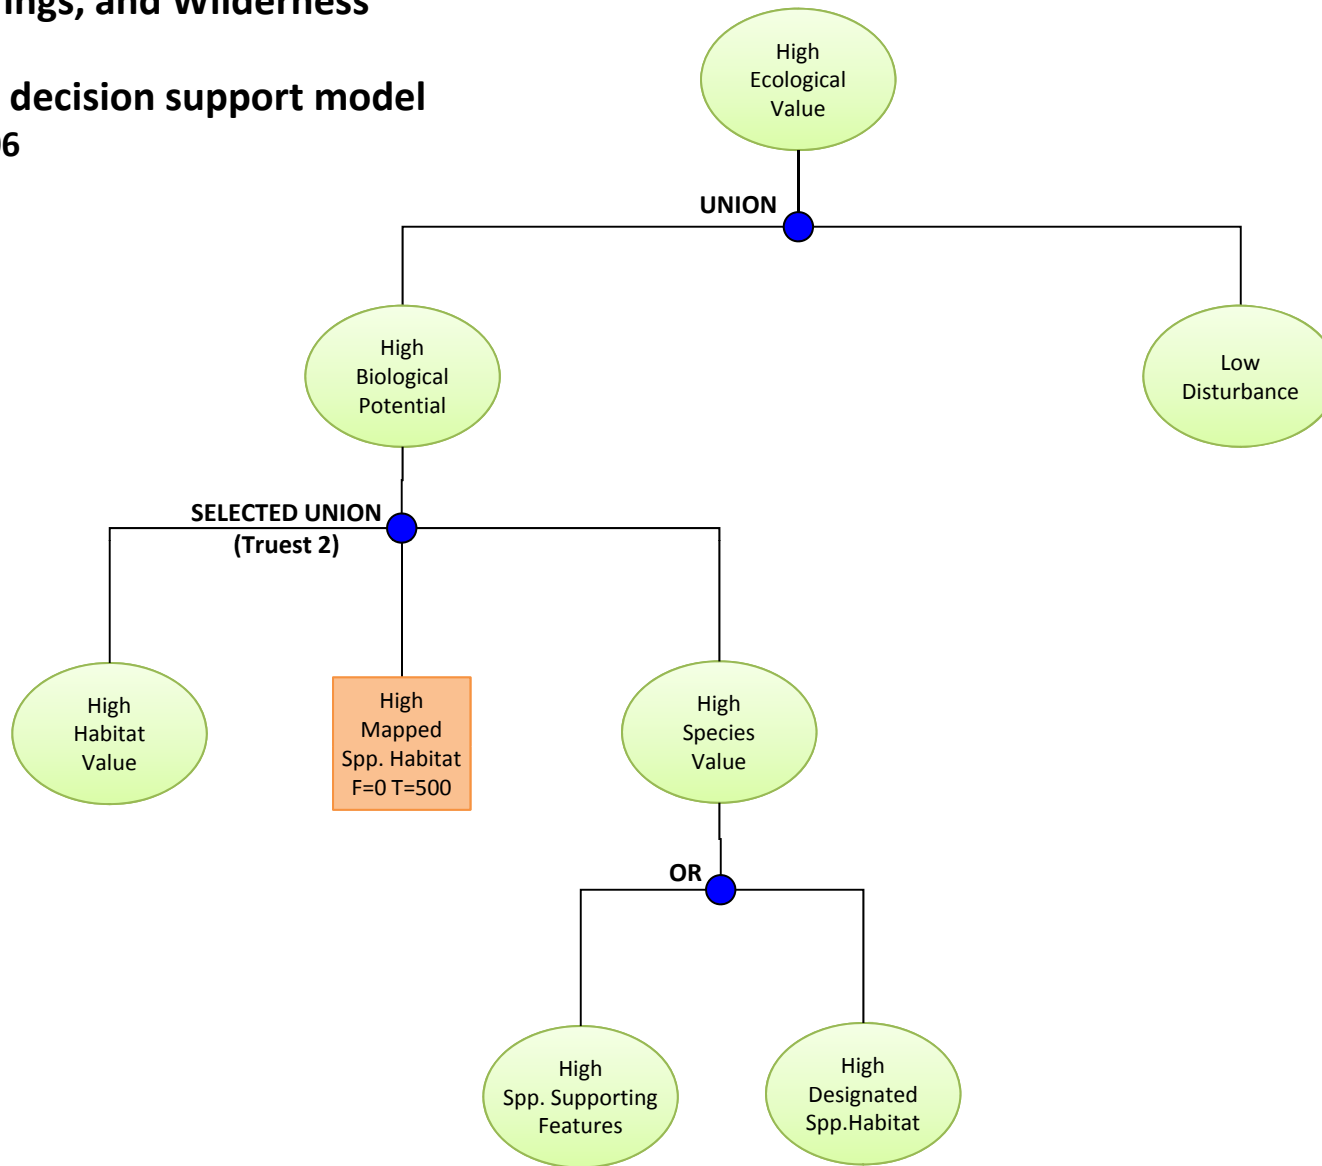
ings, and Wilderness

decision support model
6

High Ecological Value

UNION

High Biological Potential

Low Disturbance

SELECTED UNION (Truest 2)

High Habitat Value

High Mapped Spp. Habitat F=0 T=500

High Species Value

OR

High Spp. Supporting Features

High Designated Spp.Habitat